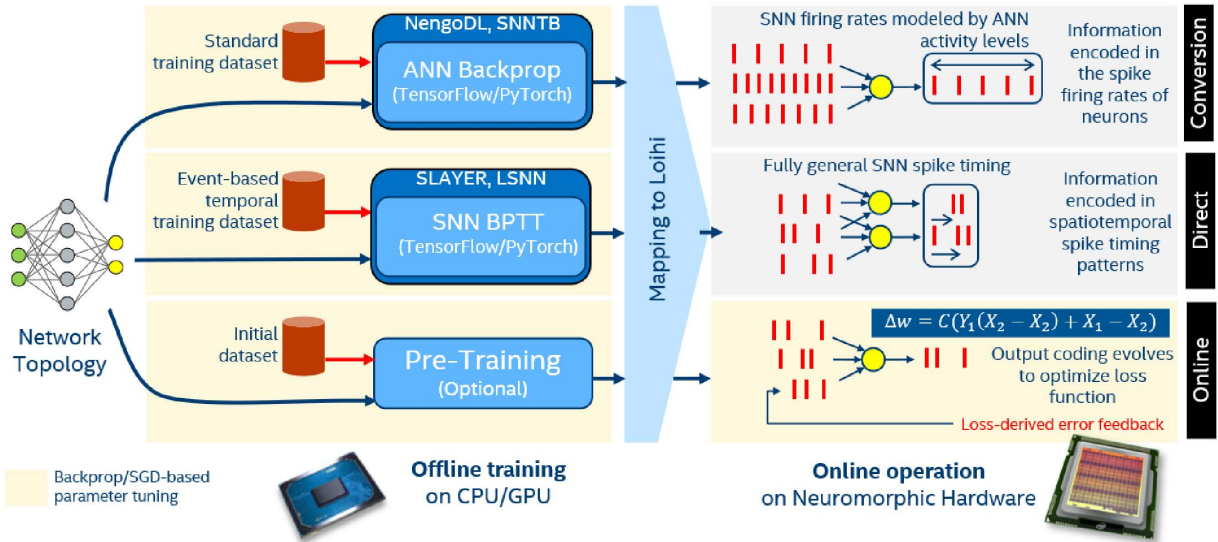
Standard training dataset

NengoDL, SNNTB

ANN Backprop
(TensorFlow/PyTorch)

SNN firing rates modeled by ANN activity levels

Information encoded in the spike firing rates of neurons

Conversion

Event-based temporal training dataset

SLAYER, LSNN

SNN BPTT
(TensorFlow/PyTorch)

Mapping to Loihi

Fully general SNN spike timing

Information encoded in spatiotemporal spike timing patterns

Direct

Network Topology

Initial dataset

Pre-Training
(Optional)

$\Delta w = C(Y_1(X_2 - X_2) + X_1 - X_2)$

Output coding evolves to optimize loss function

Loss-derived error feedback

Online

Backprop/SGD-based parameter tuning

Offline training
on CPU/GPU

Online operation
on Neuromorphic Hardware